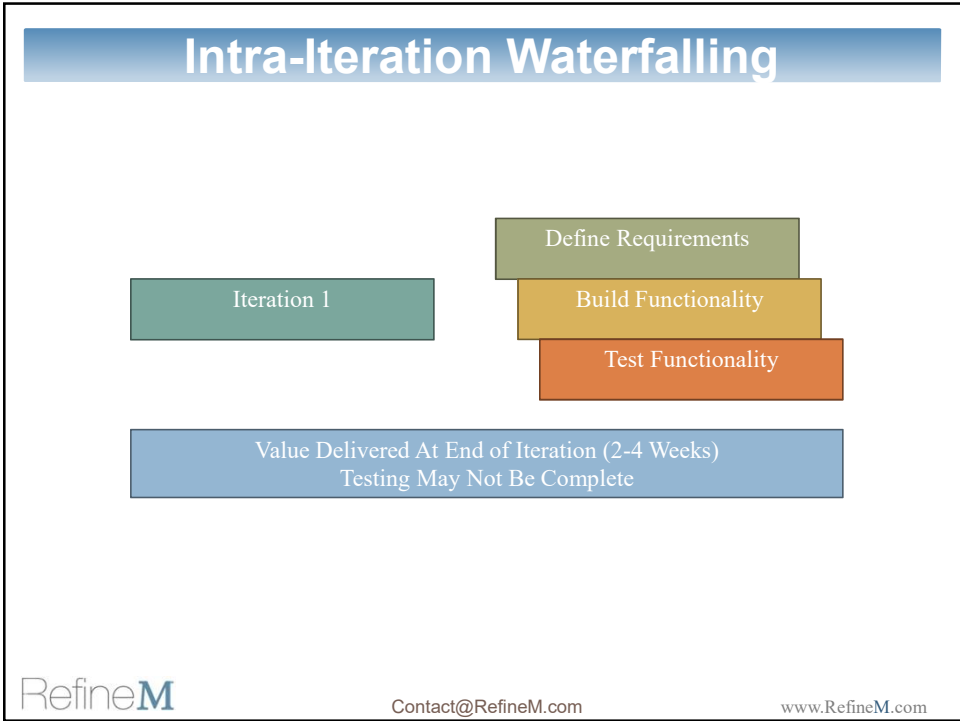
Intra-Iteration Waterfalling

Define Requirements

Iteration 1

Build Functionality

Test Functionality

Value Delivered At End of Iteration (2-4 Weeks)
Testing May Not Be Complete

RefineM

Contact@RefineM.com

www.RefineM.com